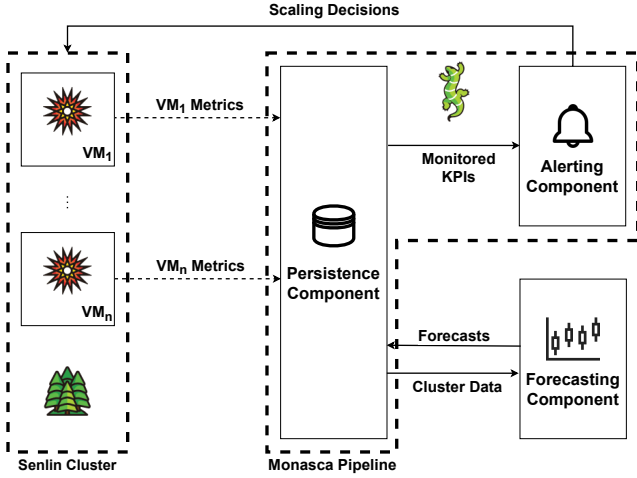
Scaling Decisions

$VM_1$ Metrics

$VM_1$

⋮

$VM_n$ Metrics

$VM_n$

Monitored KPIs

Alerting Component

Persistence Component

Forecasts

Cluster Data

Forecasting Component

Senlin Cluster

Monasca Pipeline